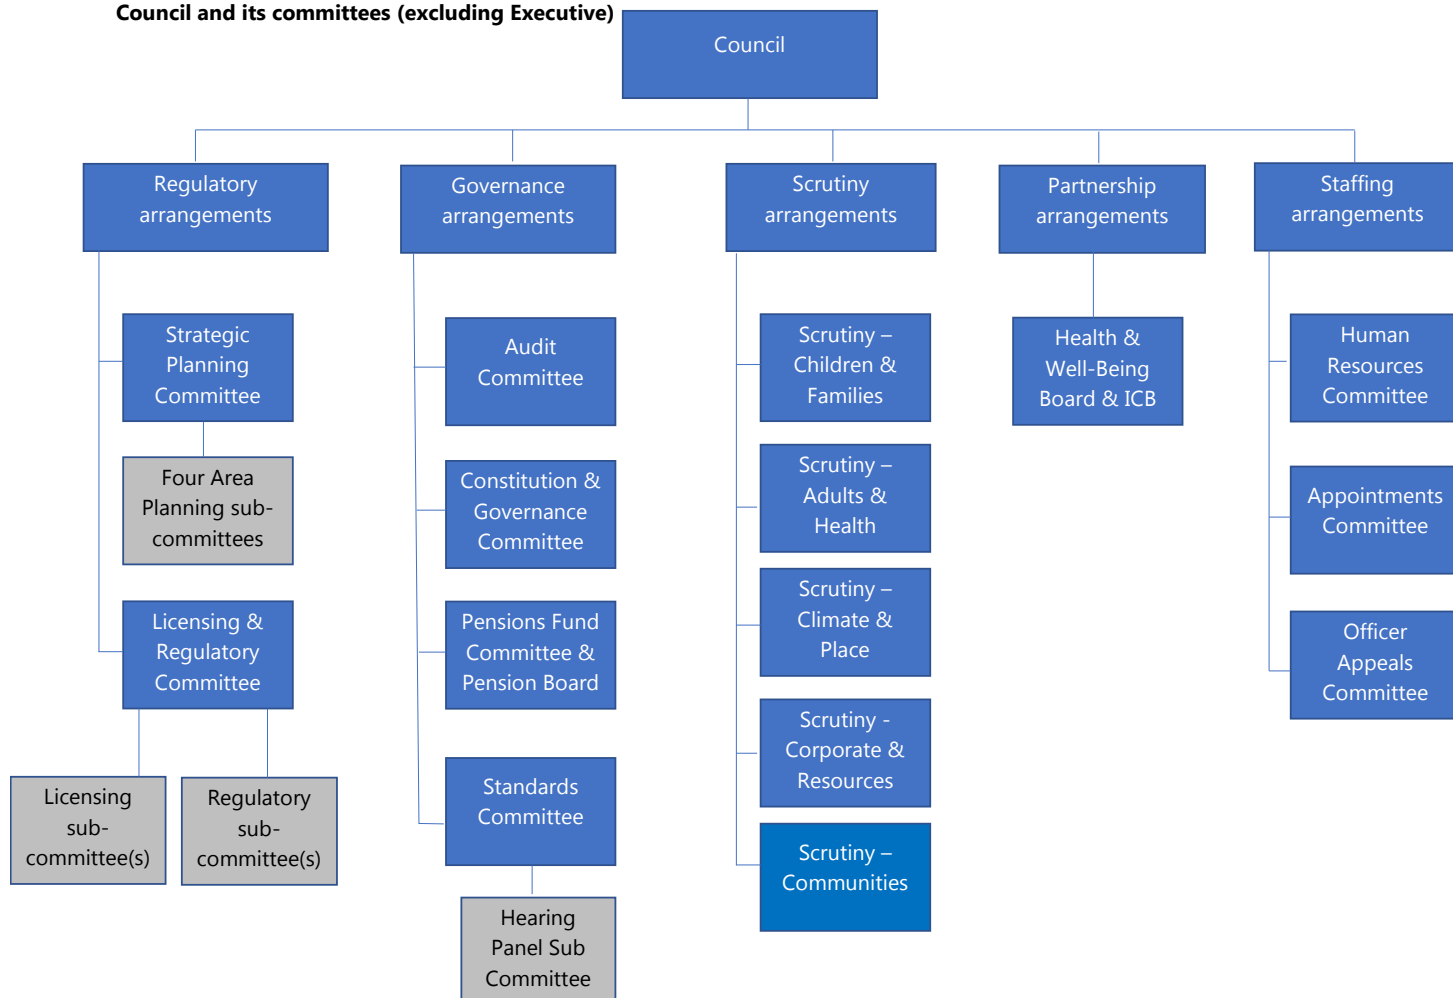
Council and its committees (excluding Executive)

Council

Regulatory arrangements

Strategic Planning Committee

Four Area Planning sub-committees

Licensing & Regulatory Committee

Licensing sub-committee(s)

Regulatory sub-committee(s)

Governance arrangements

Audit Committee

Constitution & Governance Committee

Pensions Fund Committee & Pension Board

Standards Committee

Hearing Panel Sub Committee

Scrutiny arrangements

Scrutiny – Children & Families

Scrutiny – Adults & Health

Scrutiny – Climate & Place

Scrutiny - Corporate & Resources

Scrutiny – Communities

Partnership arrangements

Health & Well-Being Board & ICB

Staffing arrangements

Human Resources Committee

Appointments Committee

Officer Appeals Committee